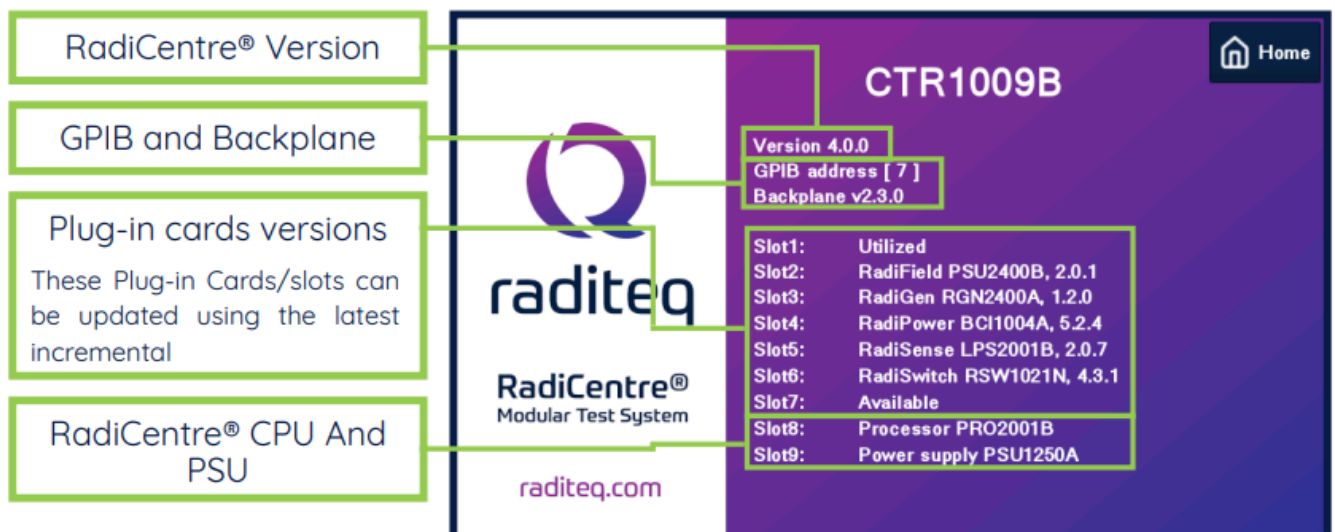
RadiCentre® Version

GPIB and Backplane

Plug-in cards versions

These Plug-in Cards/slots can be updated using the latest incremental

RadiCentre® CPU And PSU

raditeq

RadiCentre®
Modular Test System

raditeq.com

Home

CTR1009B

Version 4.0.0
GPIB address [ 7 ]
Backplane v2.3.0

| | |
|---|---|
| Slot1: | Utilized |
| Slot2: | RadiField PSU2400B, 2.0.1 |
| Slot3: | RadiGen RGN2400A, 1.2.0 |
| Slot4: | RadiPower BCI1004A, 5.2.4 |
| Slot5: | RadiSense LPS2001B, 2.0.7 |
| Slot6: | RadiSwitch RSW1021N, 4.3.1 |
| Slot7: | Available |
| Slot8: | Processor PRO2001B |
| Slot9: | Power supply PSU1250A |